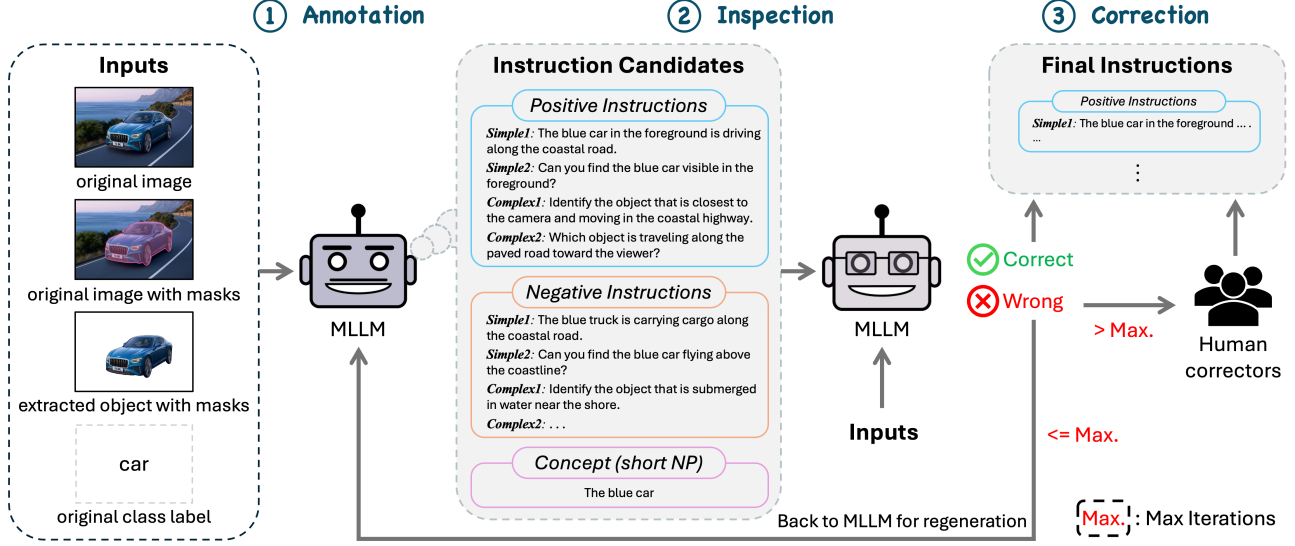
① Annotation

Inputs

original image

original image with masks

extracted object with masks

car

original class label

MLLM

② Inspection

Instruction Candidates

Positive Instructions

*Simple1:* The blue car in the foreground is driving along the coastal road.

*Simple2:* Can you find the blue car visible in the foreground?

*Complex1:* Identify the object that is closest to the camera and moving in the coastal highway.

*Complex2:* Which object is traveling along the paved road toward the viewer?

Negative Instructions

*Simple1:* The blue truck is carrying cargo along the coastal road.

*Simple2:* Can you find the blue car flying above the coastline?

*Complex1:* Identify the object that is submerged in water near the shore.

*Complex2:* . . .

Concept (short NP)

The blue car

MLLM

Inputs

③ Correction

Final Instructions

Positive Instructions

*Simple1:* The blue car in the foreground . . . .

...

⋮

Correct

Wrong

> Max.

Human correctors

<= Max.

Back to MLLM for regeneration

Max. : Max Iterations